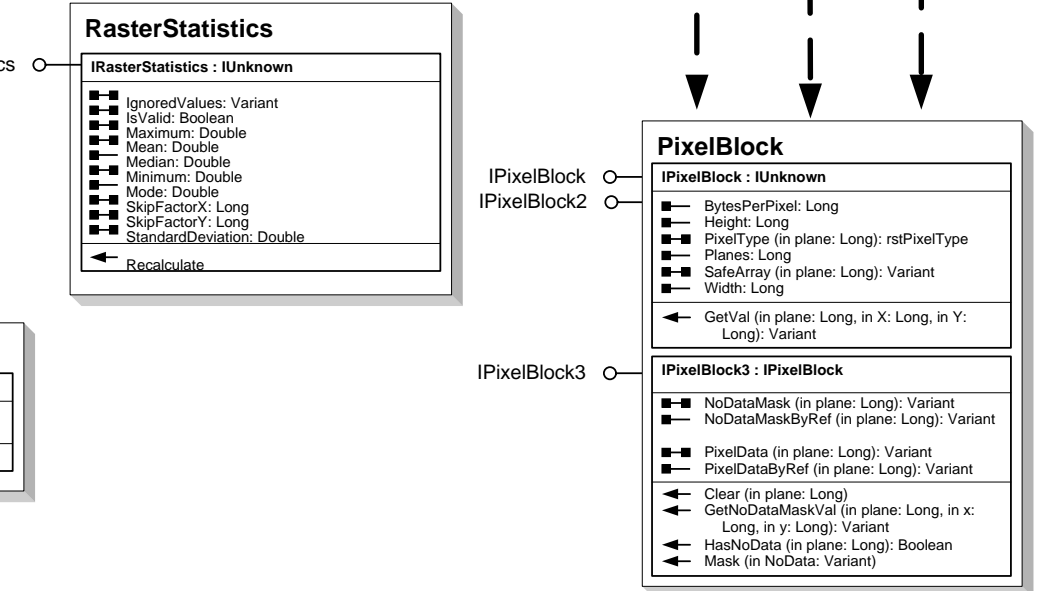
RasterStatistics

cs

IRasterStatistics : IUnknown

IgnoredValues: Variant
IsValid: Boolean
Maximum: Double
Mean: Double
Median: Double
Minimum: Double
Mode: Double
SkipFactorX: Long
SkipFactorY: Long
StandardDeviation: Double

Recalculate

PixelBlock

IPixelBlock
IPixelBlock2

IPixelBlock : IUnknown

BytesPerPixel: Long
Height: Long
PixelType (in plane: Long): rstPixelType
Planes: Long
SafeArray (in plane: Long): Variant
Width: Long

GetVal (in plane: Long, in X: Long, in Y: Long): Variant

IPixelBlock3

IPixelBlock3 : IPixelBlock

NoDataMask (in plane: Long): Variant
NoDataMaskByRef (in plane: Long): Variant

PixelData (in plane: Long): Variant
PixelDataByRef (in plane: Long): Variant

Clear (in plane: Long)
GetNoDataMaskVal (in plane: Long, in x: Long, in y: Long): Variant
HasNoData (in plane: Long): Boolean
Mask (in NoData: Variant)